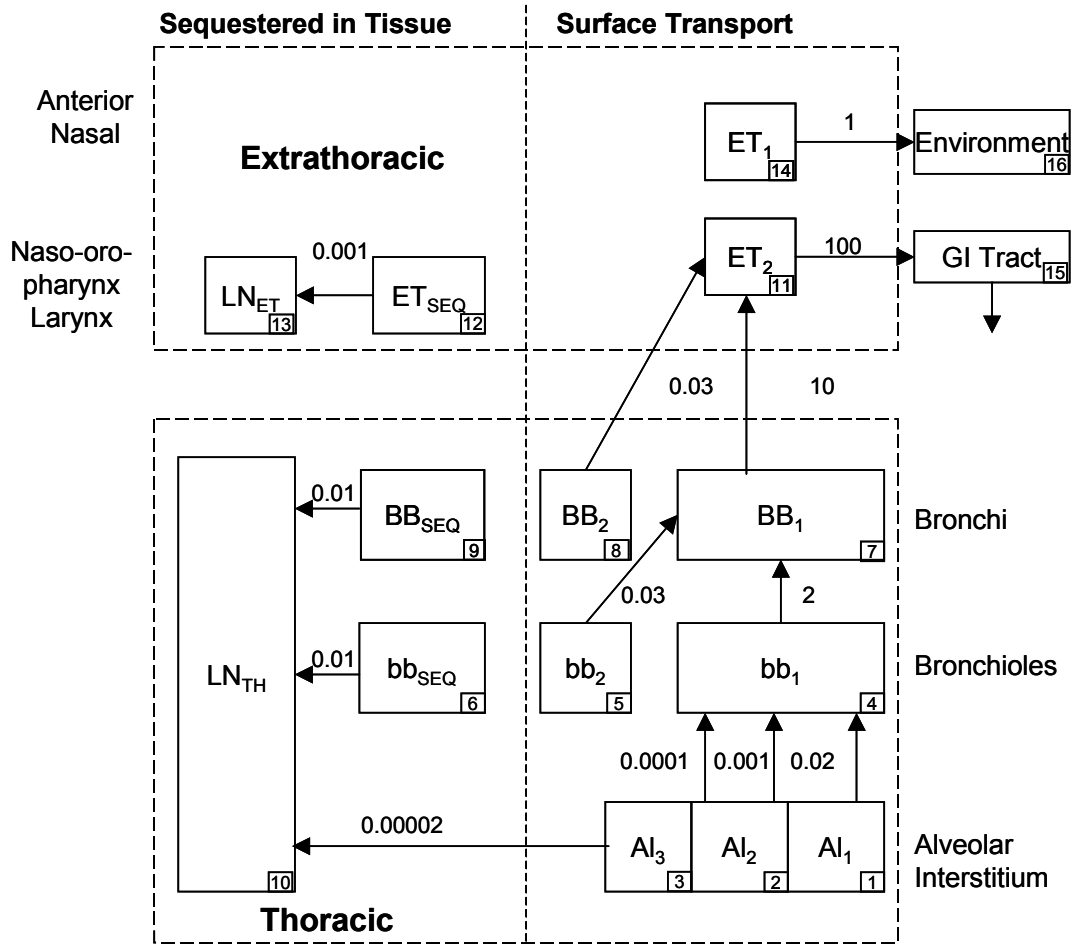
Sequestered in Tissue

Surface Transport

Anterior Nasal

Extrathoracic

$ET_1$ 14

1

Environment 16

Naso-oro-pharynx Larynx

0.001

$LN_{ET}$ 13

$ET_{SEQ}$ 12

$ET_2$ 11

100

GI Tract 15

0.03

10

$LN_{TH}$ 10

0.01

$BB_{SEQ}$ 9

$BB_2$ 8

$BB_1$ 7

Bronchi

0.03

2

0.01

$bb_{SEQ}$ 6

$bb_2$ 5

$bb_1$ 4

Bronchioles

0.0001

0.001

0.02

0.00002

$AI_3$ 3

$AI_2$ 2

$AI_1$ 1

Alveolar Interstitium

Thoracic